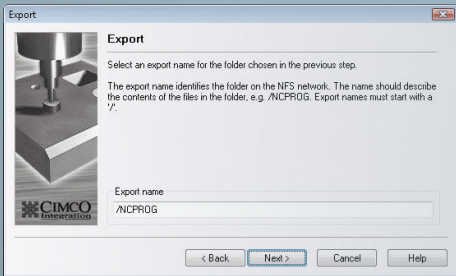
Export

Export

Select an export name for the folder chosen in the previous step.

The export name identifies the folder on the NFS network. The name should describe the contents of the files in the folder, e.g. /NCPROG. Export names must start with a '/'.

CIMCO Integration

Export name

/NCPROG

< Back

Next >

Cancel

Help